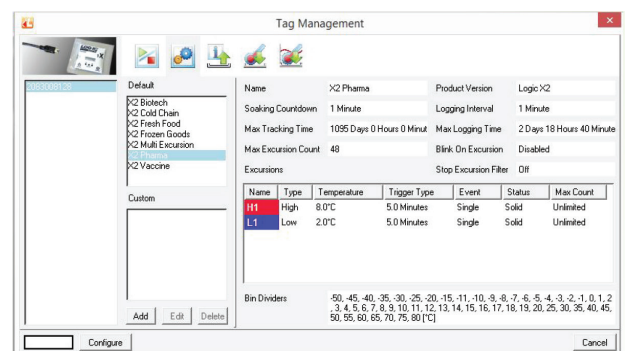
Tag Management

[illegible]

Default

X2 Biotech
X2 Cold Chain
X2 Fresh Food
X2 Frozen Goods
X2 Multi Excursion
X2 Pharma
X2 Vaccine

Custom

Add Edit Delete

| Name | X2 Pharma | Product Version | Logic X2 |
|---|---|---|---|
| Soaking Countdown | 1 Minute | Logging Interval | 1 Minute |
| Max Tracking Time | 1095 Days 0 Hours 0 Minut | Max Logging Time | 2 Days 18 Hours 40 Minute |
| Max Excursion Count | 48 | Blink On Excursion | Disabled |
| Excursions | | Stop Excursion Filter | Off |

| Name | Type | Temperature | Trigger Type | Event | Status | Max Count |
|---|---|---|---|---|---|---|
| H1 | High | 8.0°C | 5.0 Minutes | Single | Solid | Unlimited |
| L1 | Low | 2.0°C | 5.0 Minutes | Single | Solid | Unlimited |

Bin Dividers -50, -45, -40, -35, -30, -25, -20, -15, -11, -10, -9, -8, -7, -6, -5, -4, -3, -2, -1, 0, 1, 2, 3, 4, 5, 6, 7, 8, 9, 10, 11, 12, 13, 14, 15, 16, 17, 18, 19, 20, 25, 30, 35, 40, 45, 50, 55, 60, 65, 70, 75, 80 [°C]

Configure

Cancel